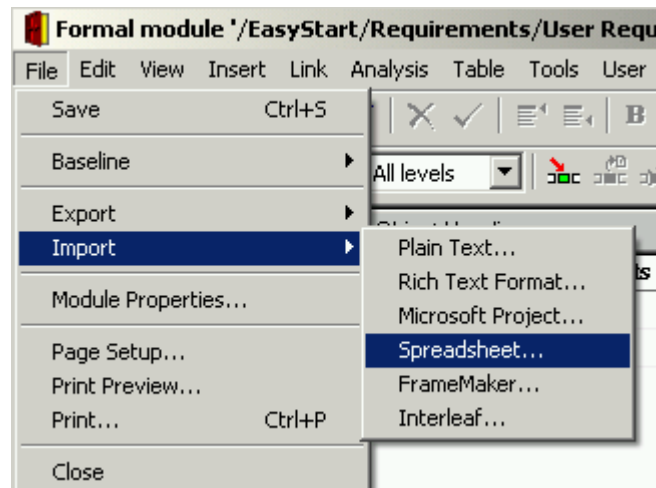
Formal module '/EasyStart/Requirements/User Requ

File Edit View Insert Link Analysis Table Tools User

Save Ctrl+S

Baseline

Export

Import

Module Properties...

Page Setup...

Print Preview...

Print... Ctrl+P

Close

All levels

Plain Text...

Rich Text Format...

Microsoft Project...

Spreadsheet...

FrameMaker...

Interleaf...